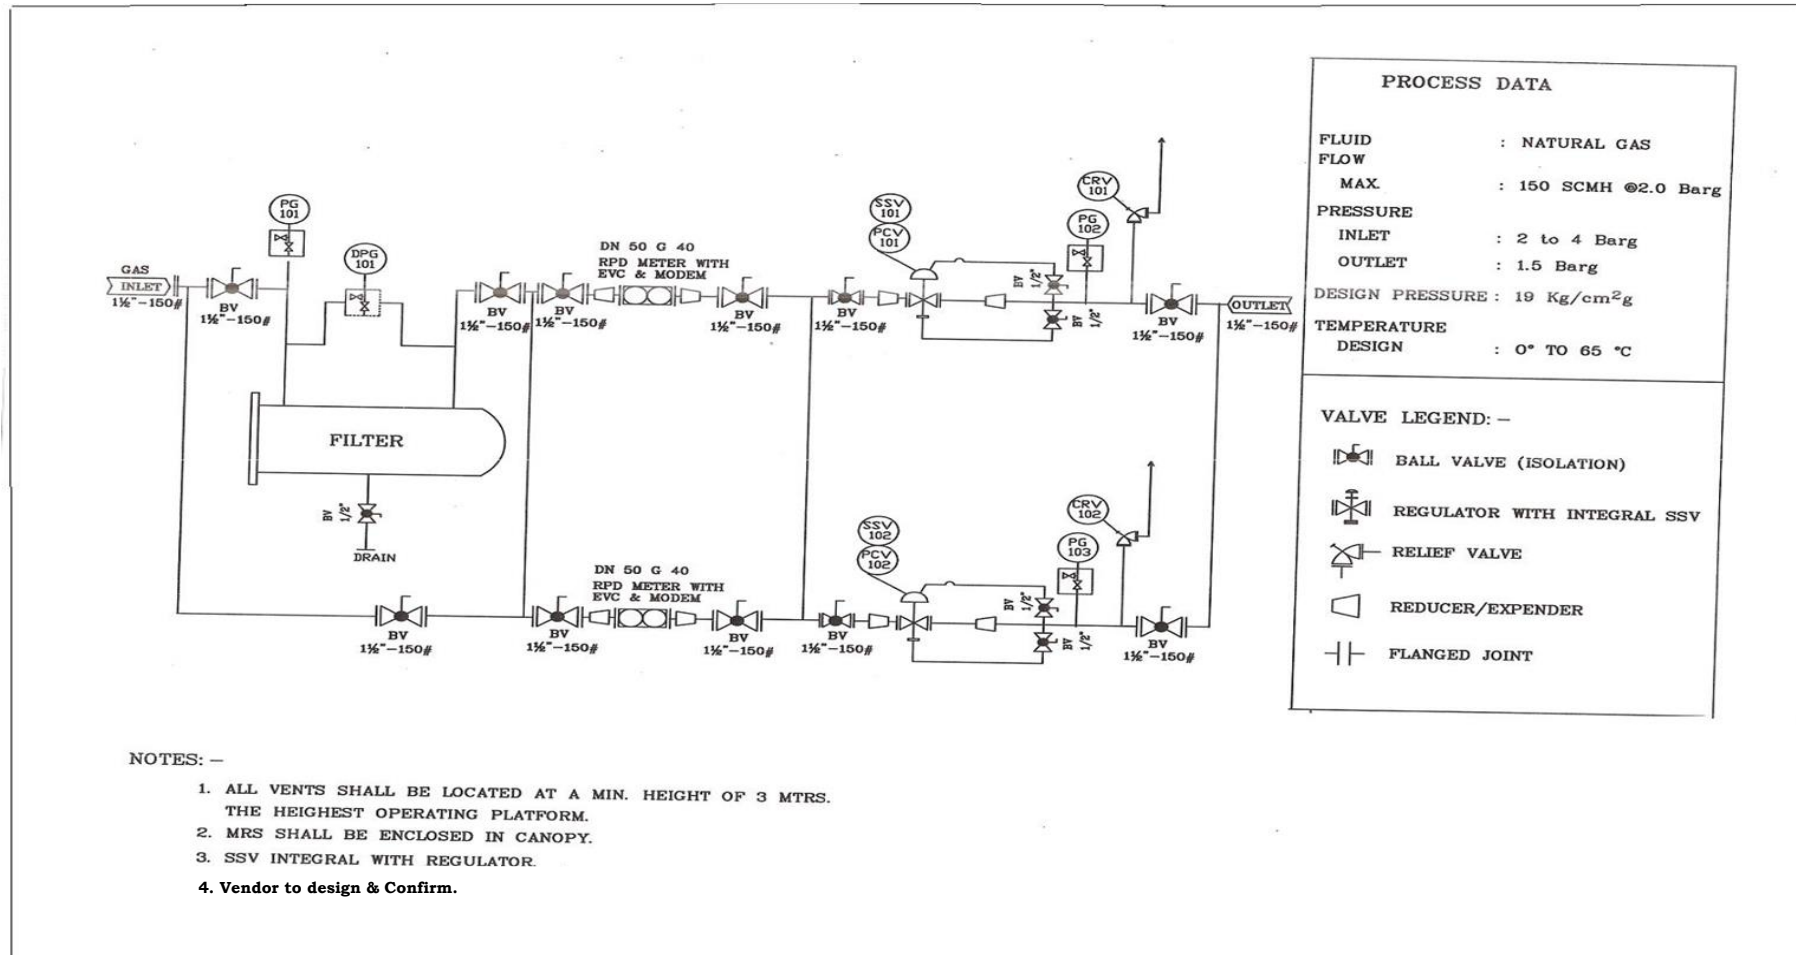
PROCESS DATA

FLUID : NATURAL GAS
FLOW
MAX. : 150 SCMH @2.0 Barg
PRESSURE
INLET : 2 to 4 Barg
OUTLET : 1.5 Barg
DESIGN PRESSURE : 19 Kg/cm$^2$g
TEMPERATURE
DESIGN : 0° TO 65 °C

VALVE LEGEND: –
BALL VALVE (ISOLATION)
REGULATOR WITH INTEGRAL SSV
RELIEF VALVE
REDUCER/EXPENDER
FLANGED JOINT

GAS INLET 1½"–150#
PG 101
DPG 101
BV 1½"–150#
FILTER
BV 1/2"
DRAIN
BV 1½"–150#
DN 50 G 40 RPD METER WITH EVC & MODEM
BV 1½"–150#
BV 1½"–150#
BV 1½"–150#
SSV 101
PCV 101
PG 102
BV 1/2"
BV 1/2"
CRV 101
BV 1½"–150#
OUTLET 1½"–150#

BV 1½"–150#
BV 1½"–150#
DN 50 G 40 RPD METER WITH EVC & MODEM
BV 1½"–150#
BV 1½"–150#
SSV 102
PCV 102
BV 1/2"
BV 1/2"
PG 103
CRV 102
BV 1½"–150#

NOTES: –
1. ALL VENTS SHALL BE LOCATED AT A MIN. HEIGHT OF 3 MTRS. THE HEIGHEST OPERATING PLATFORM.
2. MRS SHALL BE ENCLOSED IN CANOPY.
3. SSV INTEGRAL WITH REGULATOR.
4. Vendor to design & Confirm.